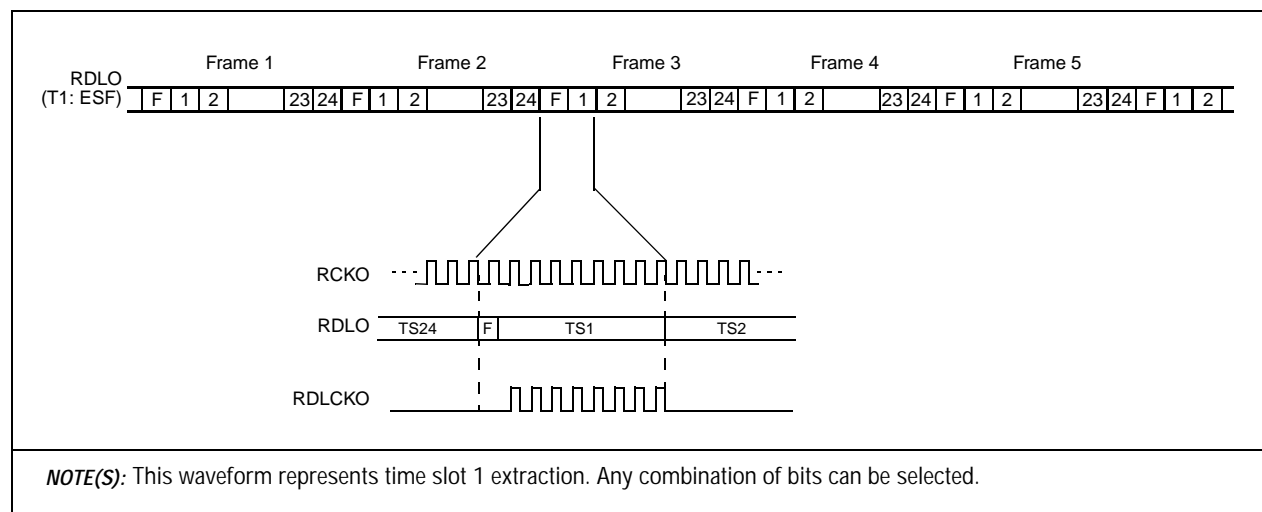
Frame 1 Frame 2 Frame 3 Frame 4 Frame 5

RDLO (T1: ESF)

F 1 2 23 24 F 1 2 23 24 F 1 2 23 24 F 1 2 23 24 F 1 2 23 24 F 1 2

RCKO

RDLO TS24 F TS1 TS2

RDLCKO

*NOTE(S):* This waveform represents time slot 1 extraction. Any combination of bits can be selected.